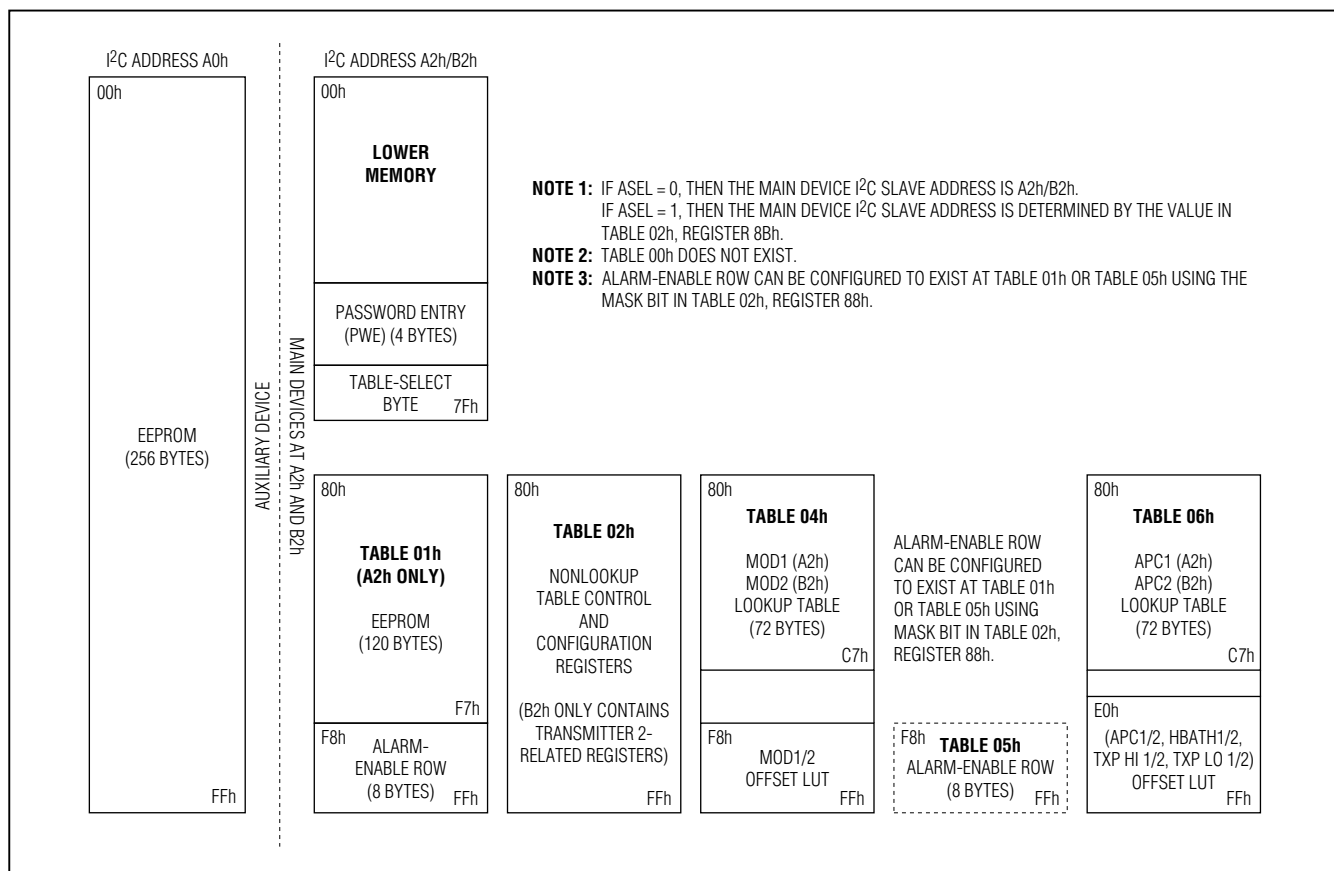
I$^2$C ADDRESS A0h

00h

EEPROM
(256 BYTES)

FFh

AUXILIARY DEVICE

MAIN DEVICES AT A2h AND B2h

I$^2$C ADDRESS A2h/B2h

00h

LOWER MEMORY

PASSWORD ENTRY (PWE) (4 BYTES)

TABLE-SELECT BYTE 7Fh

NOTE 1: IF ASEL = 0, THEN THE MAIN DEVICE I$^2$C SLAVE ADDRESS IS A2h/B2h.
IF ASEL = 1, THEN THE MAIN DEVICE I$^2$C SLAVE ADDRESS IS DETERMINED BY THE VALUE IN TABLE 02h, REGISTER 8Bh.
NOTE 2: TABLE 00h DOES NOT EXIST.
NOTE 3: ALARM-ENABLE ROW CAN BE CONFIGURED TO EXIST AT TABLE 01h OR TABLE 05h USING THE MASK BIT IN TABLE 02h, REGISTER 88h.

80h

TABLE 01h
(A2h ONLY)

EEPROM
(120 BYTES)

F7h

F8h
ALARM-ENABLE ROW
(8 BYTES) FFh

80h

TABLE 02h

NONLOOKUP TABLE CONTROL AND CONFIGURATION REGISTERS

(B2h ONLY CONTAINS TRANSMITTER 2-RELATED REGISTERS)

FFh

80h

TABLE 04h

MOD1 (A2h)
MOD2 (B2h)
LOOKUP TABLE
(72 BYTES)

C7h

F8h
MOD1/2
OFFSET LUT
FFh

ALARM-ENABLE ROW CAN BE CONFIGURED TO EXIST AT TABLE 01h OR TABLE 05h USING MASK BIT IN TABLE 02h, REGISTER 88h.

F8h TABLE 05h
ALARM-ENABLE ROW
(8 BYTES) FFh

80h

TABLE 06h

APC1 (A2h)
APC2 (B2h)
LOOKUP TABLE
(72 BYTES)

C7h

E0h
(APC1/2, HBATH1/2, TXP HI 1/2, TXP LO 1/2)
OFFSET LUT
FFh